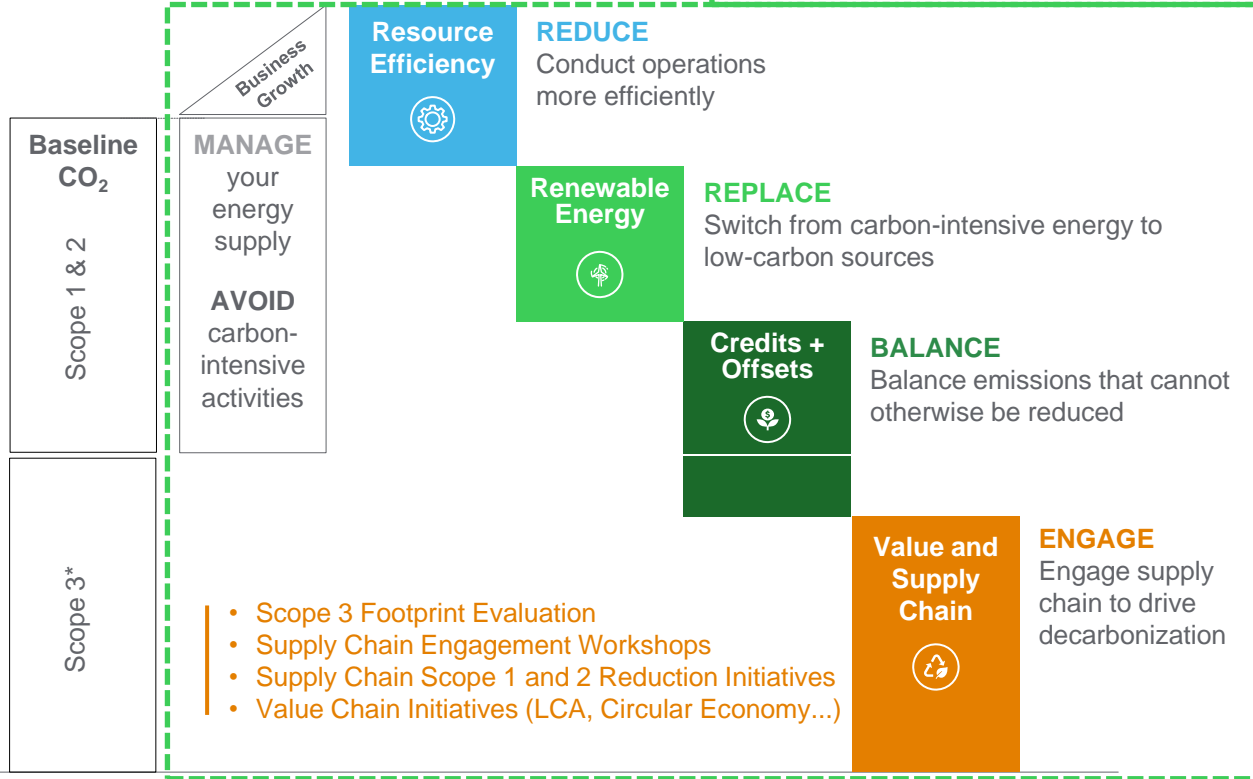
Business Growth

Baseline $CO_2$

Scope 1 & 2

Scope 3*

MANAGE your energy supply

AVOID carbon-intensive activities

Resource Efficiency

REDUCE
Conduct operations more efficiently

Renewable Energy

REPLACE
Switch from carbon-intensive energy to low-carbon sources

Credits + Offsets

BALANCE
Balance emissions that cannot otherwise be reduced

Value and Supply Chain

ENGAGE
Engage supply chain to drive decarbonization

• Scope 3 Footprint Evaluation
• Supply Chain Engagement Workshops
• Supply Chain Scope 1 and 2 Reduction Initiatives
• Value Chain Initiatives (LCA, Circular Economy...)